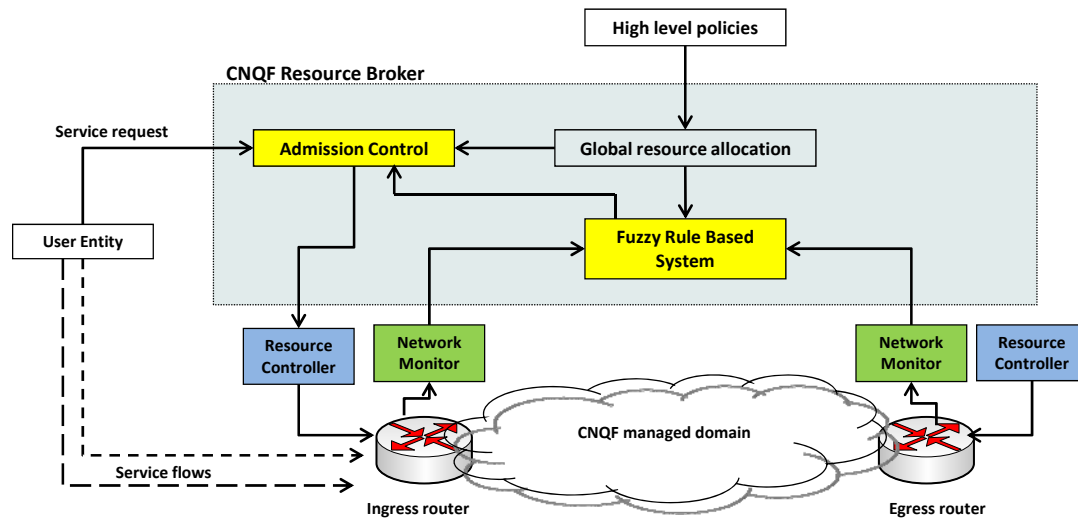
High level policies

CNQF Resource Broker

Service request

Admission Control

Global resource allocation

User Entity

Fuzzy Rule Based System

Resource Controller

Network Monitor

Network Monitor

Resource Controller

CNQF managed domain

Service flows

Ingress router

Egress router